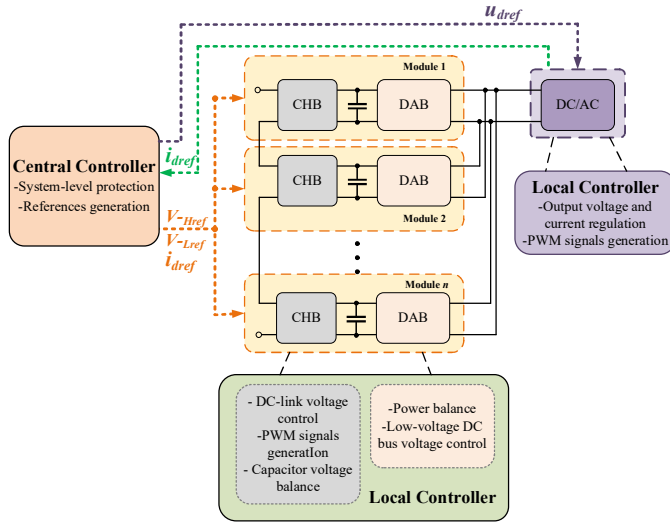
$u_{dref}$

Module 1

CHB

DAB

DC/AC

Central Controller
-System-level protection
-References generation

$i_{dref}$

CHB

DAB

Module 2

Local Controller
-Output voltage and current regulation
-PWM signals generation

$V_{-Href}$
$V_{-Lref}$
$i_{dref}$

Module $n$

CHB

DAB

- DC-link voltage control
-PWM signals generatIon
- Capacitor voltage balance

-Power balance
-Low-voltage DC bus voltage control

Local Controller